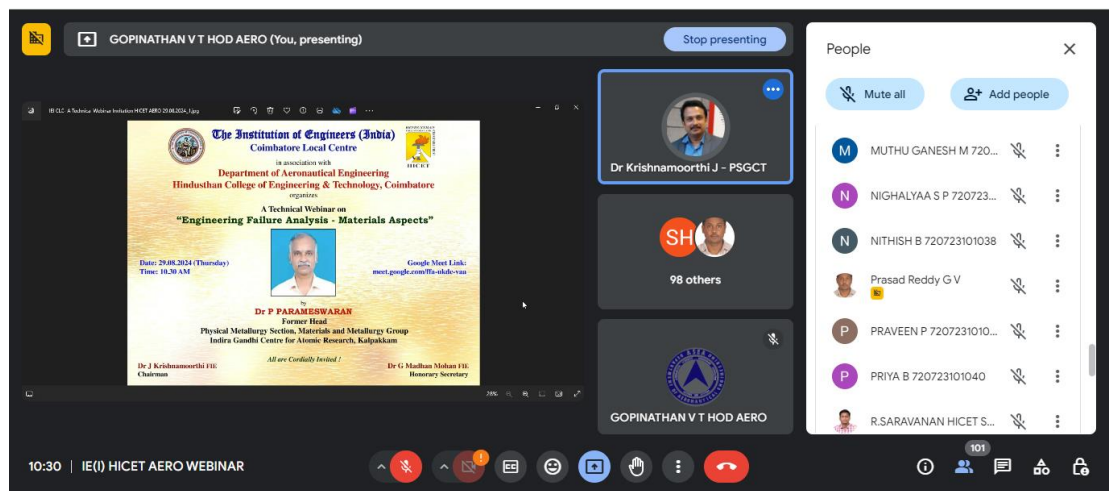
GOPINATHAN V T HOD AERO (You, presenting)

Stop presenting

IEI CLC A Technical Webinar Invitation HICET AERO 29.08.2024_1.jpg

The Institution of Engineers (India)
Coimbatore Local Centre
in association with
Department of Aeronautical Engineering
Hindusthan College of Engineering & Technology, Coimbatore
organizes
A Technical Webinar on
"Engineering Failure Analysis - Materials Aspects"

Date: 29.08.2024 (Thursday)
Time: 10.30 AM

Google Meet Link:
meet.google.com/ffa-ukde-vau

by
Dr P PARAMESWARAN
Former Head
Physical Metallurgy Section, Materials and Metallurgy Group
Indira Gandhi Centre for Atomic Research, Kalpakkam

All are Cordially Invited !

Dr J Krishnamoorthi FIE
Chairman

Dr G Madhan Mohan FIE
Honorary Secretary

HICET

29%

Dr Krishnamoorthi J - PSGCT

SH

98 others

GOPINATHAN V T HOD AERO

People

Mute all

Add people

M MUTHU GANESH M 720...

N NIGHALYAA S P 720723...

N NITHISH B 720723101038

Prasad Reddy G V

P PRAVEEN P 7207231010...

P PRIYA B 720723101040

R.SARAVANAN HICET S...

10:30 | IE(I) HICET AERO WEBINAR

!

101